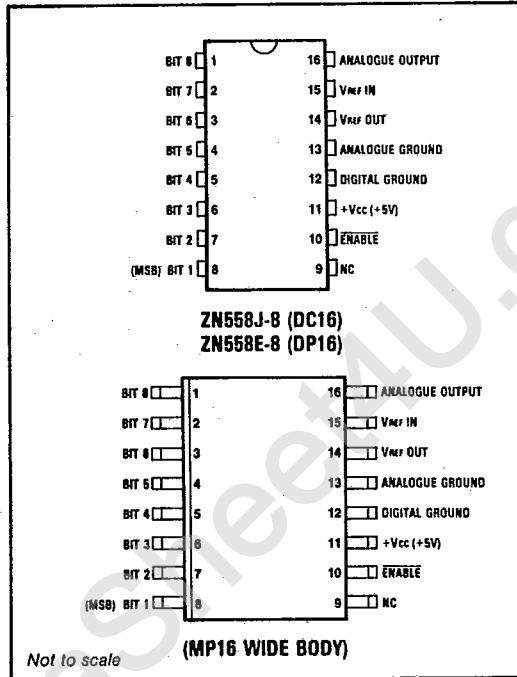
BIT 8 1
BIT 7 2
BIT 6 3
BIT 5 4
BIT 4 5
BIT 3 6
BIT 2 7
(MSB) BIT 1 8

16 ANALOGUE OUTPUT
15 $V_{REF}$ IN
14 $V_{REF}$ OUT
13 ANALOGUE GROUND
12 DIGITAL GROUND
11 +Vcc (+5V)
10 $\overline{ENABLE}$
9 NC

ZN558J-8 (DC16)
ZN558E-8 (DP16)

BIT 8 1
BIT 7 2
BIT 6 3
BIT 5 4
BIT 4 5
BIT 3 6
BIT 2 7
(MSB) BIT 1 8

16 ANALOGUE OUTPUT
15 $V_{REF}$ IN
14 $V_{REF}$ OUT
13 ANALOGUE GROUND
12 DIGITAL GROUND
11 +Vcc (+5V)
10 $\overline{ENABLE}$
9 NC

Not to scale

(MP16 WIDE BODY)